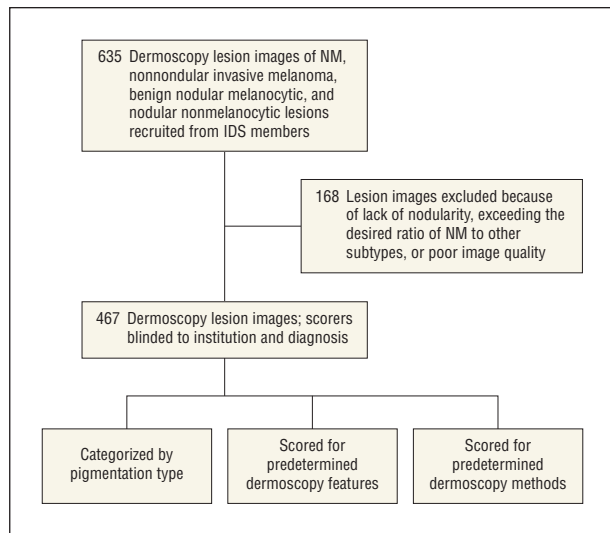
635 Dermoscopy lesion images of NM, nonnondular invasive melanoma, benign nodular melanocytic, and nodular nonmelanocytic lesions recruited from IDS members

168 Lesion images excluded because of lack of nodularity, exceeding the desired ratio of NM to other subtypes, or poor image quality

467 Dermoscopy lesion images; scorers blinded to institution and diagnosis

Categorized by pigmentation type

Scored for predetermined dermoscopy features

Scored for predetermined dermoscopy methods